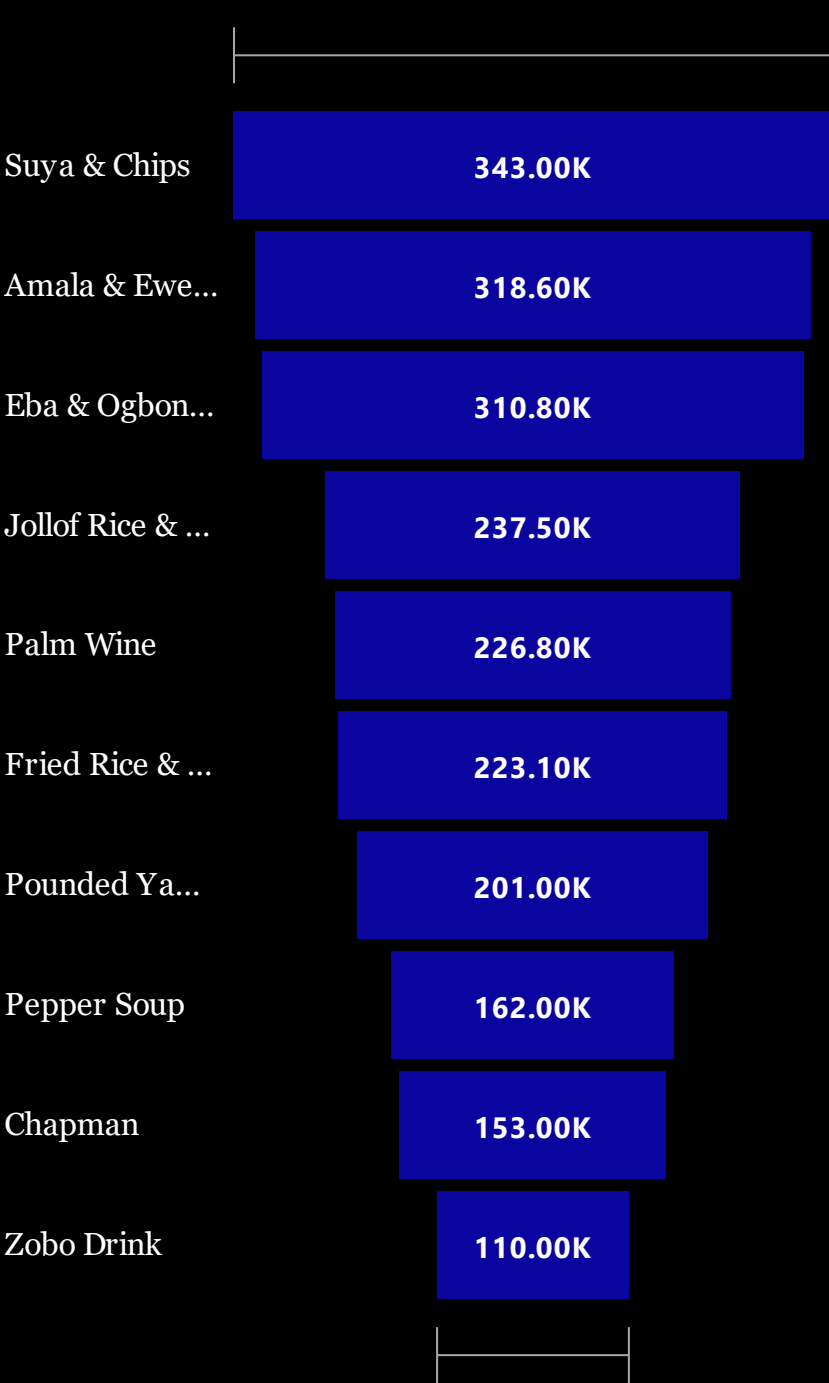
Suya & Chips
343.00K

Amala & Ewe...
318.60K

Eba & Ogbon...
310.80K

Jollof Rice & ...
237.50K

Palm Wine
226.80K

Fried Rice & ...
223.10K

Pounded Ya...
201.00K

Pepper Soup
162.00K

Chapman
153.00K

Zobo Drink
110.00K